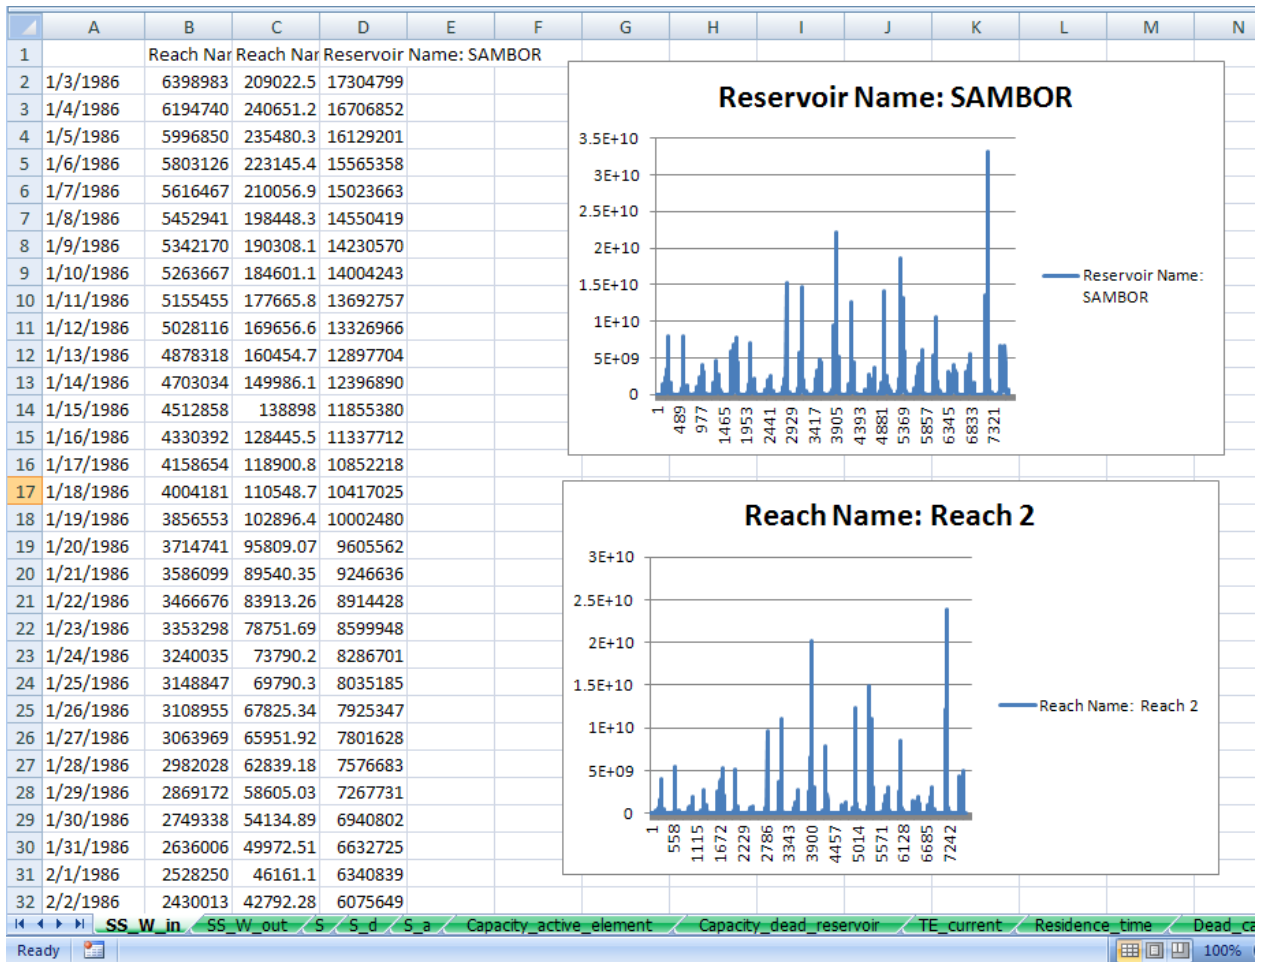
| | A | B | C | D | E | F | G | H | I | J | K | L | M | N |
|---|---|---|---|---|---|---|---|---|---|---|---|---|---|---|
| 1 | | Reach Nar | Reach Nar | Reservoir Name: SAMBOR | | | | | | | | | | |
| 2 | 1/3/1986 | 6398983 | 209022.5 | 17304799 | | | | | | | | | | |
| 3 | 1/4/1986 | 6194740 | 240651.2 | 16706852 | | | | | | | | | | |
| 4 | 1/5/1986 | 5996850 | 235480.3 | 16129201 | | | | | | | | | | |
| 5 | 1/6/1986 | 5803126 | 223145.4 | 15565358 | | | | | | | | | | |
| 6 | 1/7/1986 | 5616467 | 210056.9 | 15023663 | | | | | | | | | | |
| 7 | 1/8/1986 | 5452941 | 198448.3 | 14550419 | | | | | | | | | | |
| 8 | 1/9/1986 | 5342170 | 190308.1 | 14230570 | | | | | | | | | | |
| 9 | 1/10/1986 | 5263667 | 184601.1 | 14004243 | | | | | | | | | | |
| 10 | 1/11/1986 | 5155455 | 177665.8 | 13692757 | | | | | | | | | | |
| 11 | 1/12/1986 | 5028116 | 169656.6 | 13326966 | | | | | | | | | | |
| 12 | 1/13/1986 | 4878318 | 160454.7 | 12897704 | | | | | | | | | | |
| 13 | 1/14/1986 | 4703034 | 149986.1 | 12396890 | | | | | | | | | | |
| 14 | 1/15/1986 | 4512858 | 138898 | 11855380 | | | | | | | | | | |
| 15 | 1/16/1986 | 4330392 | 128445.5 | 11337712 | | | | | | | | | | |
| 16 | 1/17/1986 | 4158654 | 118900.8 | 10852218 | | | | | | | | | | |
| 17 | 1/18/1986 | 4004181 | 110548.7 | 10417025 | | | | | | | | | | |
| 18 | 1/19/1986 | 3856553 | 102896.4 | 10002480 | | | | | | | | | | |
| 19 | 1/20/1986 | 3714741 | 95809.07 | 9605562 | | | | | | | | | | |
| 20 | 1/21/1986 | 3586099 | 89540.35 | 9246636 | | | | | | | | | | |
| 21 | 1/22/1986 | 3466676 | 83913.26 | 8914428 | | | | | | | | | | |
| 22 | 1/23/1986 | 3353298 | 78751.69 | 8599948 | | | | | | | | | | |
| 23 | 1/24/1986 | 3240035 | 73790.2 | 8286701 | | | | | | | | | | |
| 24 | 1/25/1986 | 3148847 | 69790.3 | 8035185 | | | | | | | | | | |
| 25 | 1/26/1986 | 3108955 | 67825.34 | 7925347 | | | | | | | | | | |
| 26 | 1/27/1986 | 3063969 | 65951.92 | 7801628 | | | | | | | | | | |
| 27 | 1/28/1986 | 2982028 | 62839.18 | 7576683 | | | | | | | | | | |
| 28 | 1/29/1986 | 2869172 | 58605.03 | 7267731 | | | | | | | | | | |
| 29 | 1/30/1986 | 2749338 | 54134.89 | 6940802 | | | | | | | | | | |
| 30 | 1/31/1986 | 2636006 | 49972.51 | 6632725 | | | | | | | | | | |
| 31 | 2/1/1986 | 2528250 | 46161.1 | 6340839 | | | | | | | | | | |
| 32 | 2/2/1986 | 2430013 | 42792.28 | 6075649 | | | | | | | | | | |

Reservoir Name: SAMBOR
3.5E+10 3E+10 2.5E+10 2E+10 1.5E+10 1E+10 5E+09 0
1 489 977 1465 1953 2441 2929 3417 3905 4393 4881 5369 5857 6345 6833 7321
Reservoir Name: SAMBOR

Reach Name: Reach 2
3E+10 2.5E+10 2E+10 1.5E+10 1E+10 5E+09 0
1 558 1115 1672 2229 2786 3343 3900 4457 5014 5571 6128 6685 7242
Reach Name: Reach 2

SS_W_in SS_W_out S S_d S_a Capacity_active_element Capacity_dead_reservoir TE_current Residence_time Dead_ca
Ready 100%